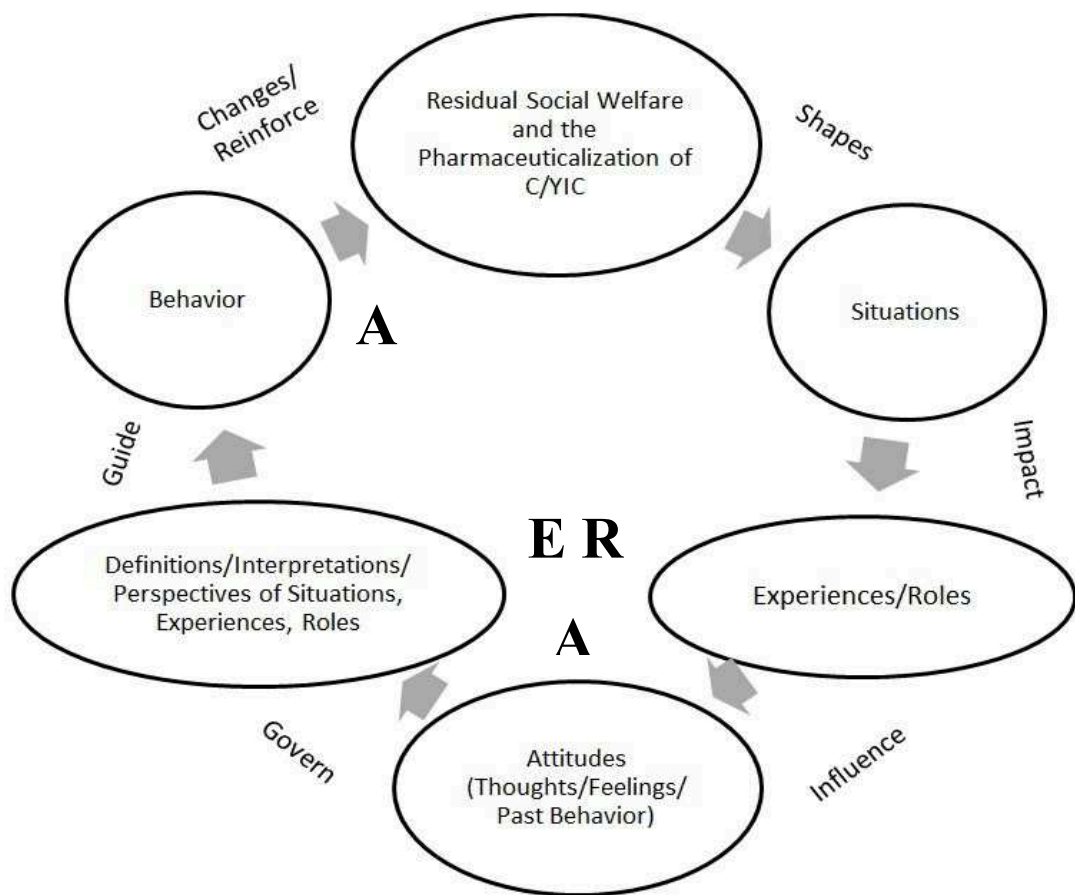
Changes/ Reinforce

Residual Social Welfare and the Pharmaceuticalization of C/YIC

Shapes

Behavior

A

Situations

Impact

Guide

E R

Definitions/Interpretations/ Perspectives of Situations, Experiences, Roles

Experiences/Roles

A

Govern

Attitudes (Thoughts/Feelings/ Past Behavior)

Influence